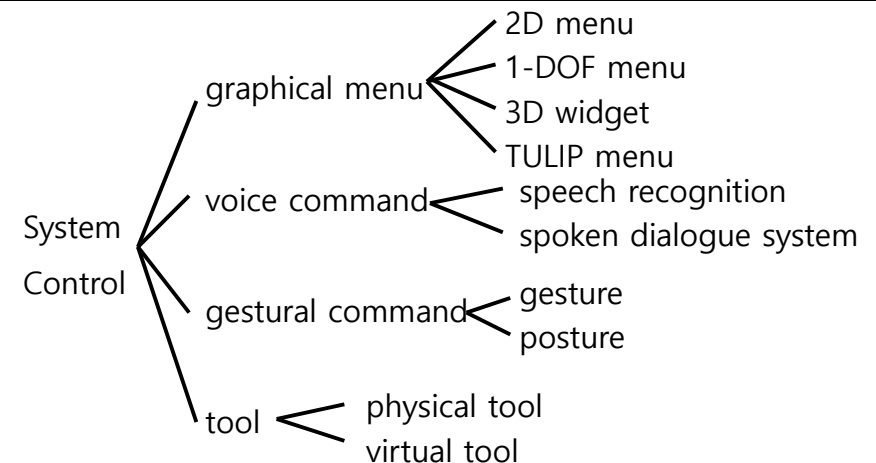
System Control

graphical menu

2D menu

1-DOF menu

3D widget

TULIP menu

voice command

speech recognition

spoken dialogue system

gestural command

gesture

posture

tool

physical tool

virtual tool